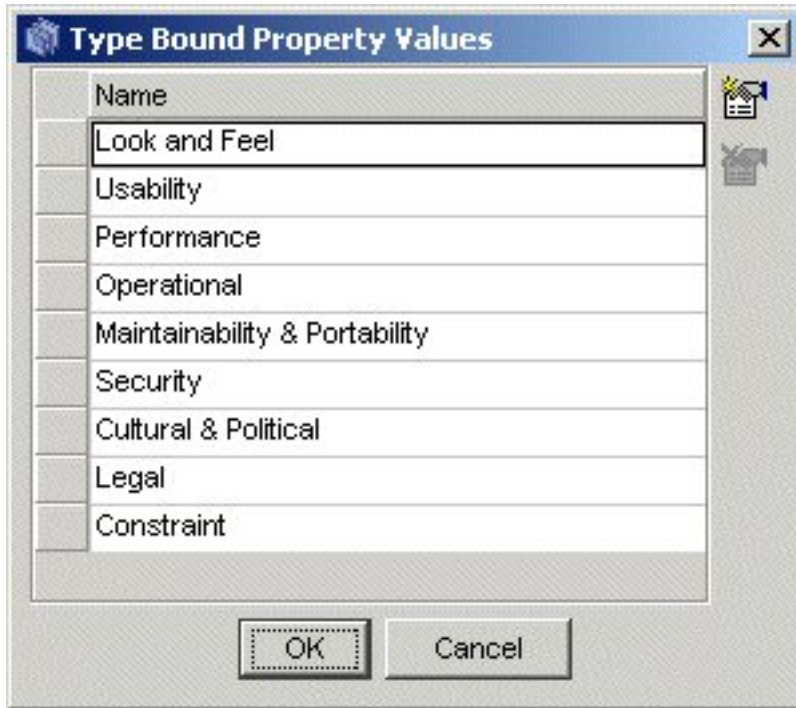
Type Bound Property Values

| | Name |
|---|---|
| | Look and Feel |
| | Usability |
| | Performance |
| | Operational |
| | Maintainability & Portability |
| | Security |
| | Cultural & Political |
| | Legal |
| | Constraint |

OK Cancel